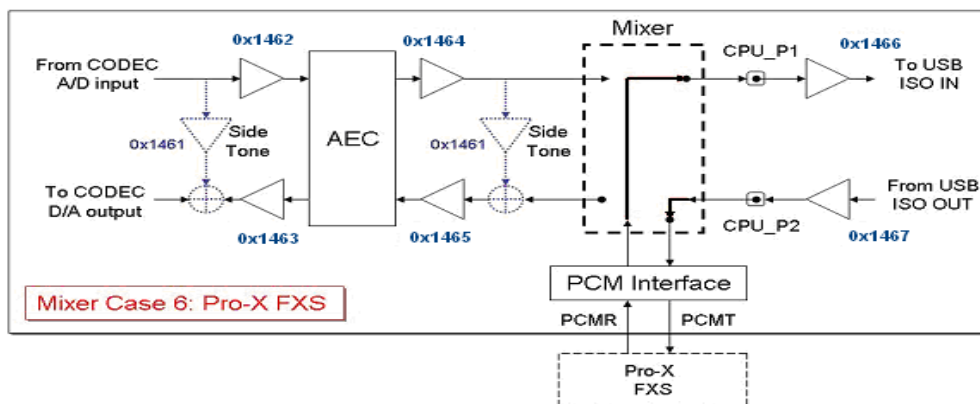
Mixer

0x1462

0x1464

0x1466

From CODEC A/D input

CPU_P1

To USB ISO IN

0x1461

Side Tone

AEC

0x1461

Side Tone

To CODEC D/A output

From USB ISO OUT

CPU_P2

0x1463

0x1465

0x1467

PCM Interface

Mixer Case 6: Pro-X FXS

PCMR

PCMT

Pro-X FXS